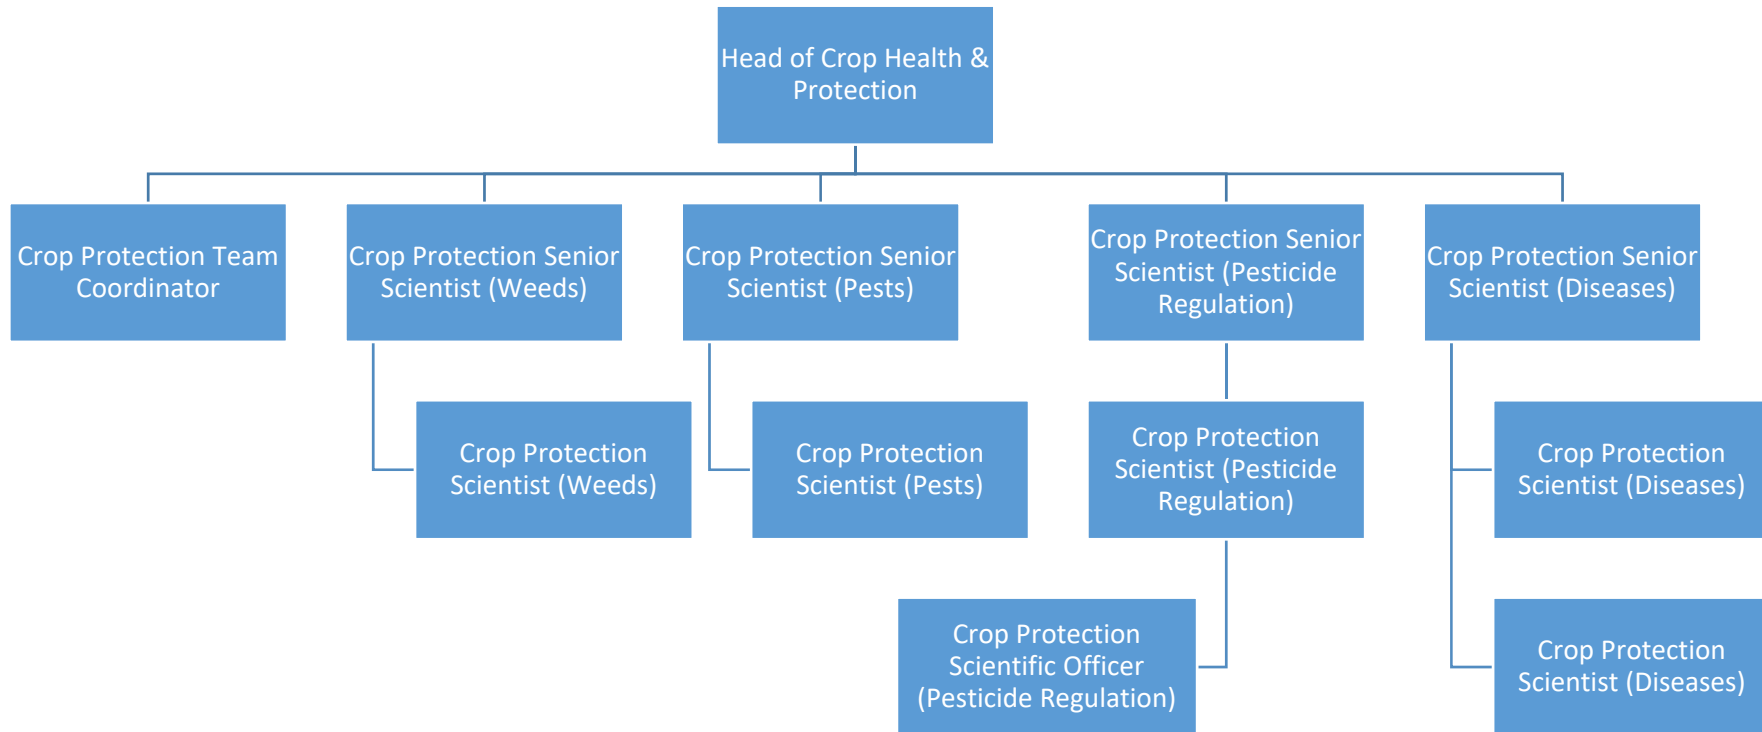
Head of Crop Health & Protection

Crop Protection Team Coordinator

Crop Protection Senior Scientist (Weeds)

Crop Protection Senior Scientist (Pests)

Crop Protection Senior Scientist (Pesticide Regulation)

Crop Protection Senior Scientist (Diseases)

Crop Protection Scientist (Weeds)

Crop Protection Scientist (Pests)

Crop Protection Scientist (Pesticide Regulation)

Crop Protection Scientist (Diseases)

Crop Protection Scientific Officer (Pesticide Regulation)

Crop Protection Scientist (Diseases)